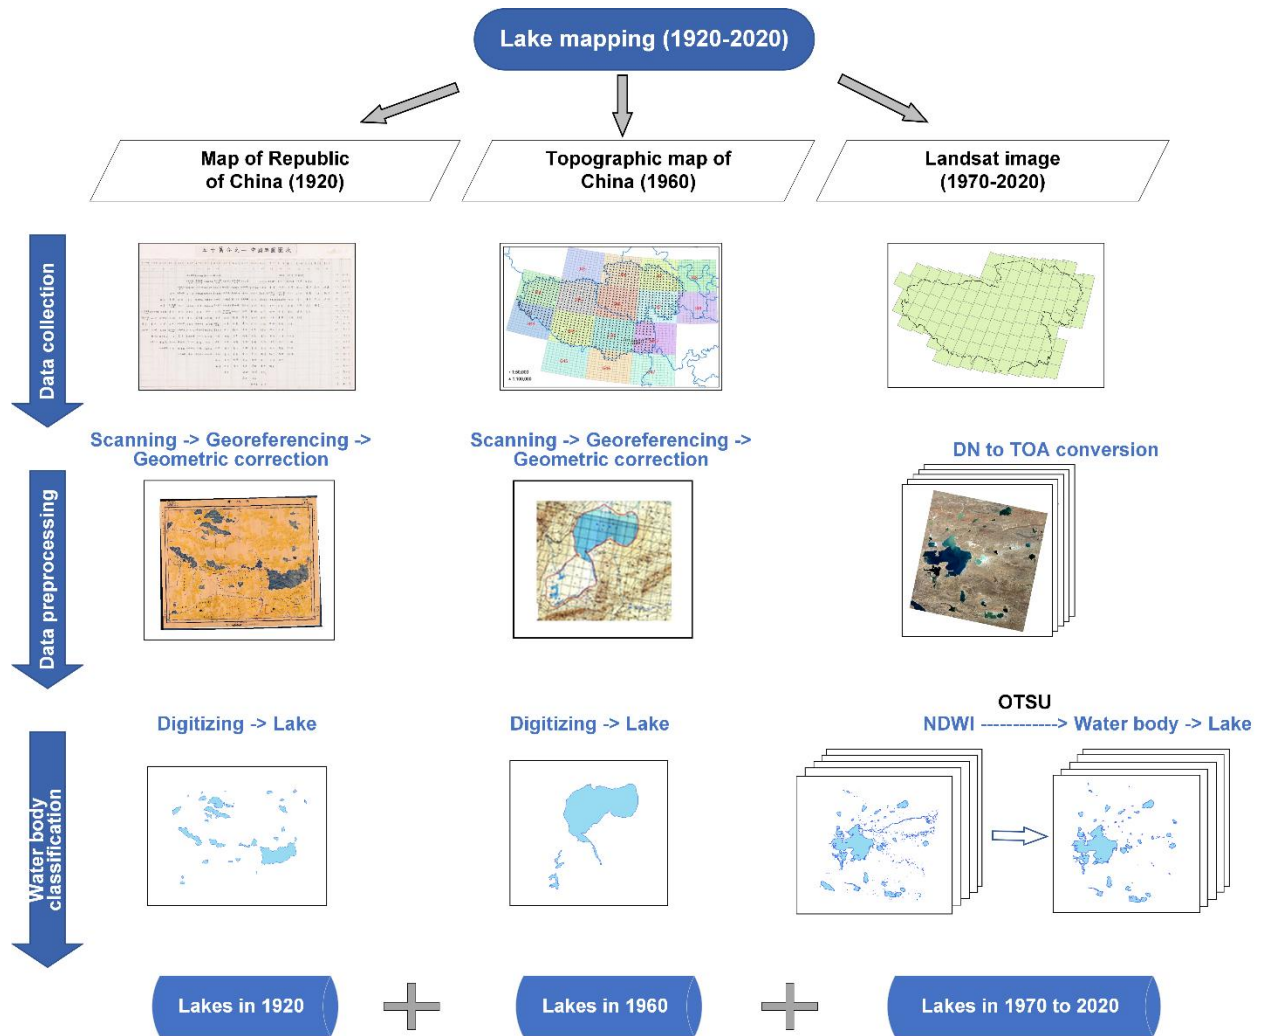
Lake mapping (1920-2020)

Map of Republic of China (1920)

Topographic map of China (1960)

Landsat image (1970-2020)

Data collection

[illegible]

• 1:50,000
• 1:100,000

Scanning -> Georeferencing -> Geometric correction

Scanning -> Georeferencing -> Geometric correction

DN to TOA conversion

Data preprocessing

Digitizing -> Lake

Digitizing -> Lake

OTSU
NDWI -----------> Water body -> Lake

Water body classification

Lakes in 1920

Lakes in 1960

Lakes in 1970 to 2020